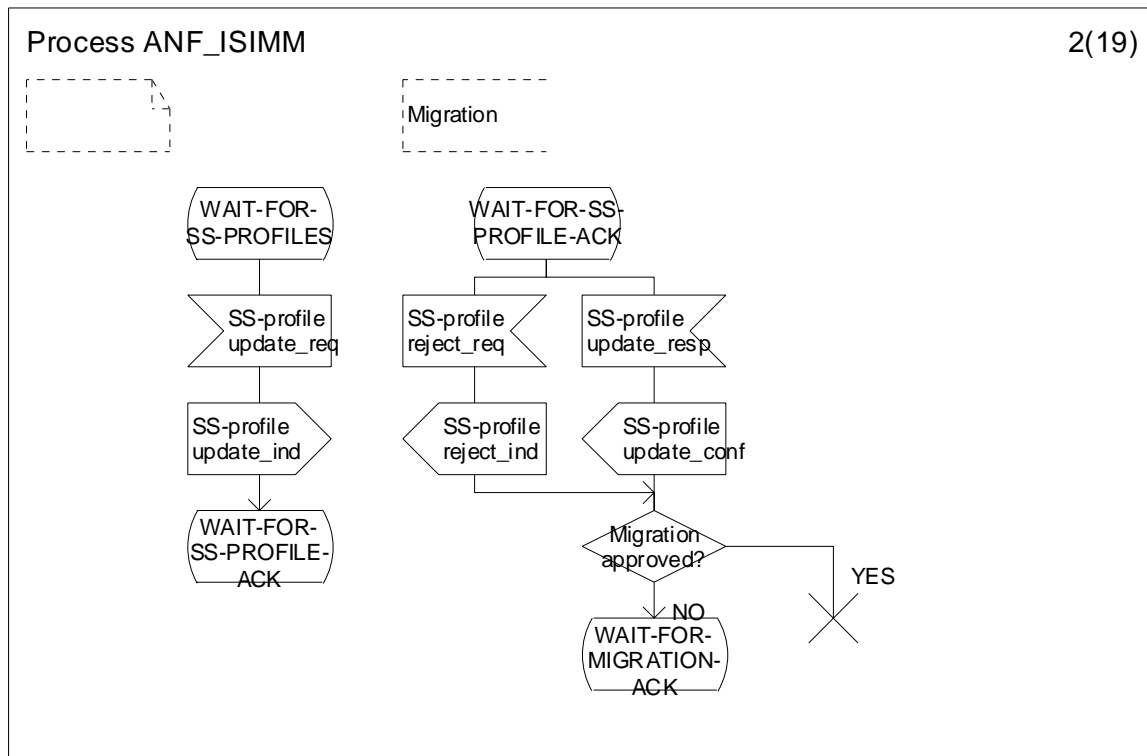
Process ANF_ISIMM

2(19)

Migration

WAIT-FOR-SS-PROFILES

SS-profile update_req

SS-profile update_ind

WAIT-FOR-SS-PROFILE-ACK

WAIT-FOR-SS-PROFILE-ACK

SS-profile reject_req

SS-profile update_resp

SS-profile reject_ind

SS-profile update_conf

Migration approved?

YES

NO

WAIT-FOR-MIGRATION-ACK